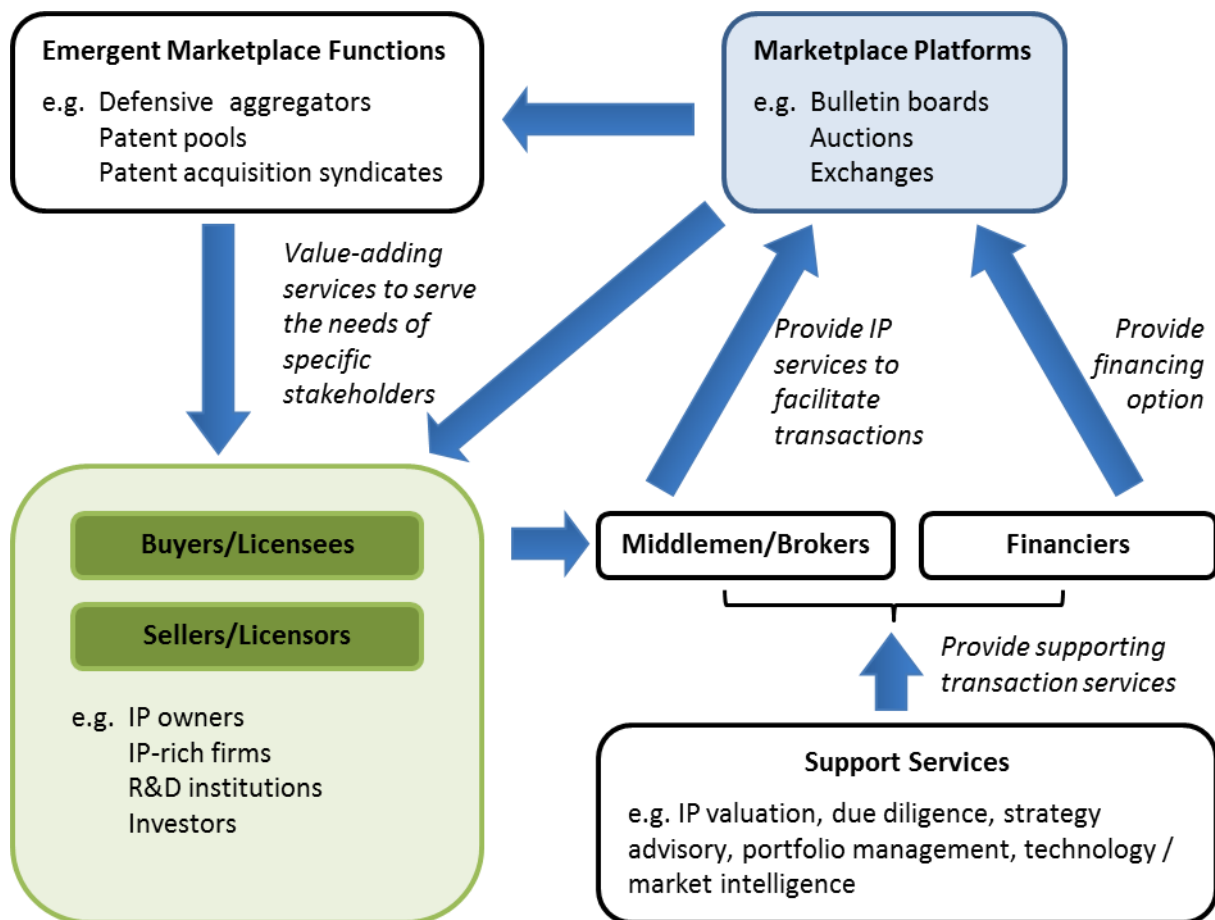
Emergent Marketplace Functions

e.g. Defensive aggregators
Patent pools
Patent acquisition syndicates

Marketplace Platforms

e.g. Bulletin boards
Auctions
Exchanges

Value-adding services to serve the needs of specific stakeholders

Provide IP services to facilitate transactions

Provide financing option

Buyers/Licensees

Sellers/Licensors

e.g. IP owners
IP-rich firms
R&D institutions
Investors

Middlemen/Brokers

Financiers

Provide supporting transaction services

Support Services

e.g. IP valuation, due diligence, strategy advisory, portfolio management, technology / market intelligence